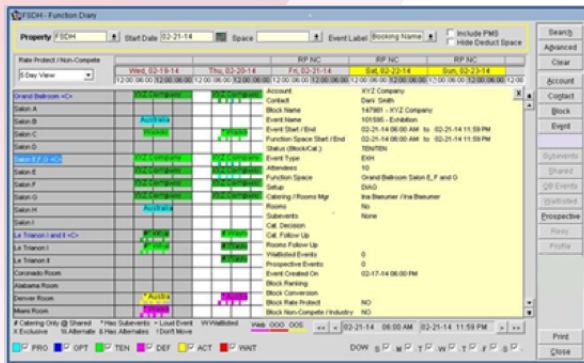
FSDH - Function Diary

Property FSDH Start Date 02-21-14 Space Event Label Booking Name Include PMS Hide Deduct Space

Rate Protect / Non-Compete
5-Day View

Wed, 02-19-14 | Thu, 02-20-14 | Fri, 02-21-14 | Sat, 02-22-14 | Sun, 02-23-14
RP NC RP NC RP NC

12:00 06:00 12:00 06:00 12:00 06:00 12:00 06:00 12:00 06:00 12:00 06:00 12:00 06:00 12:00 06:00 12:00 06:00 12:00 06:00

Grand Ballroom <C>
Salon A
Salon B
Salon C
Salon D
Salon E,F, G <C>
Salon E
Salon F
Salon G
Salon H
Salon I
Le Trianon I and II <C>
Le Trianon I
Le Trianon II
Coronado Room
Alabama Room
Denver Room
Miami Room

XYZ Company
Australia
Wedding
XYZ Company
XYZ Company
XYZ Company
Australia
Wedding
Austra

| Account | XYZ Company |
|---|---|
| Contact | Dani Smith |
| Block Name | 147981 - XYZ Company |
| Event Name | 101595 - Exhibition |
| Event Start / End | 02-21-14 06:00 AM to 02-21-14 11:59 PM |
| Function Space Start / End | 02-21-14 06:00 AM to 02-21-14 11:59 PM |
| Status (Block/Cat.) | TEN/TEN |
| Event Type | EXH |
| Attendees | 10 |
| Function Space | Grand Ballroom Salon E,F and G |
| Setup | DIAG |
| Catering / Rooms Mgr | Ina Baeumer / Ina Baeumer |
| Rooms | No |
| Subevents | None |
| Cat. Decision | |
| Cat. Follow Up | |
| Rooms Follow Up | |
| Waitlisted Events | 0 |
| Prospective Events | 0 |
| Event Created On | 02-17-14 06:00 PM |
| Block Ranking | |
| Block Conversion | |
| Block Rate Protect | NO |
| Block Non-Compete / Industry | NO |

# Catering Only @ Shared * Has Subevents ~ Local Event W Waitlisted
! Exclusive = Alternate & Has Alternates ! Don't Move
Web OOO OOS

<< < 02-21-14 06:00 AM 02-21-14 11:59 PM > >>

PRO OPT TEN DEF ACT WAT

DOW S M T W T F S

Search
Advanced
Clear
Account
Contact
Block
Event
Subevents
Shared
DB Events
Waitlisted
Prospective
Resv
Profile
Print
Close